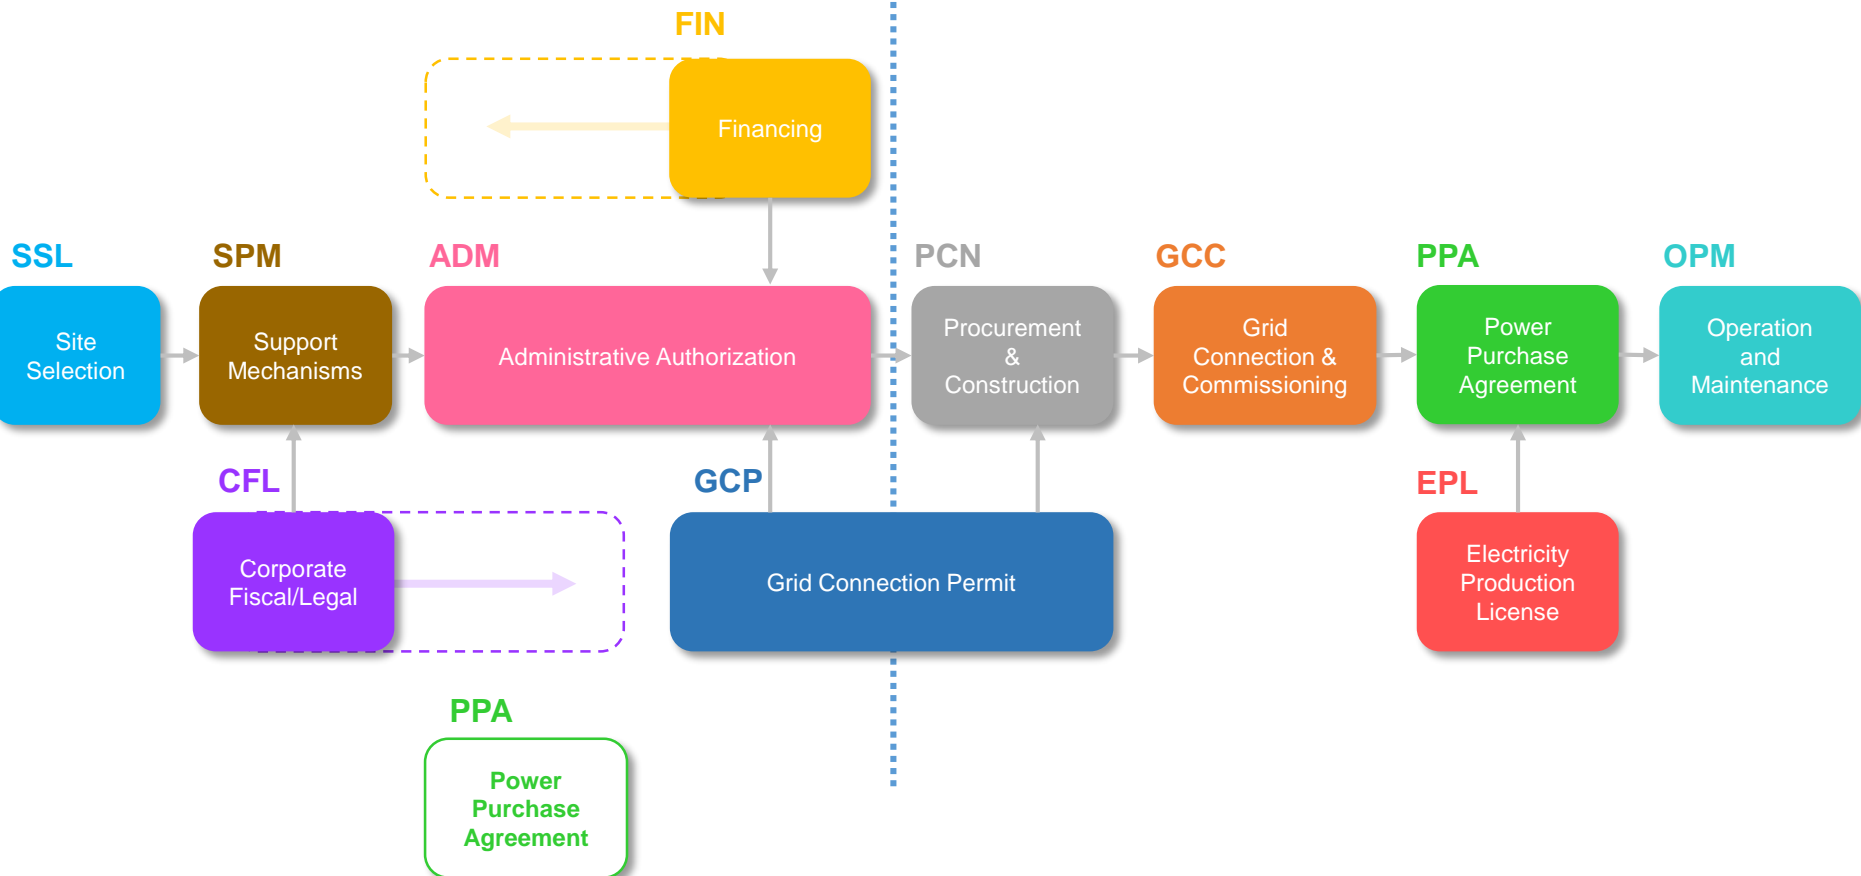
FIN

Financing

SSL

Site Selection

SPM

Support Mechanisms

ADM

Administrative Authorization

PCN

Procurement & Construction

GCC

Grid Connection & Commissioning

PPA

Power Purchase Agreement

OPM

Operation and Maintenance

CFL

Corporate Fiscal/Legal

GCP

Grid Connection Permit

EPL

Electricity Production License

PPA

Power Purchase Agreement